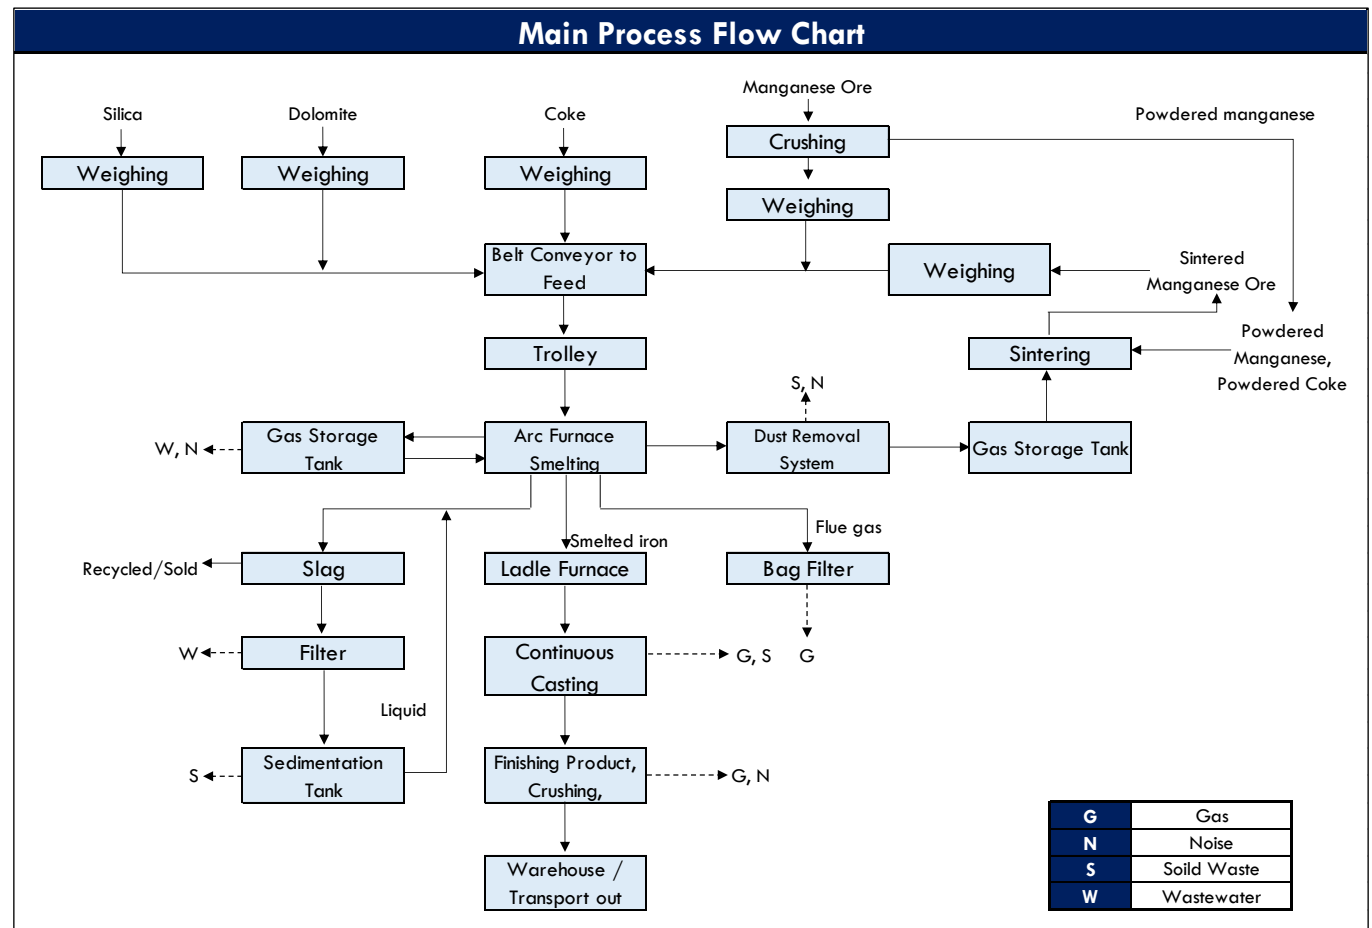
Main Process Flow Chart

Silica
Weighing
Dolomite
Weighing
Coke
Weighing
Manganese Ore
Crushing
Weighing
Powdered manganese
Belt Conveyor to Feed
Weighing
Sintered Manganese Ore
Trolley
Powdered Manganese, Powdered Coke
Sintering
S, N
W, N
Gas Storage Tank
Arc Furnace Smelting
Dust Removal System
Gas Storage Tank
Flue gas
Smelted iron
Recycled/Sold
Slag
Ladle Furnace
Bag Filter
W
Filter
Continuous Casting
G, S
G
Liquid
S
Sedimentation Tank
Finishing Product, Crushing,
G, N
Warehouse / Transport out

| G | Gas |
|---|---|
| N | Noise |
| S | Soild Waste |
| W | Wastewater |